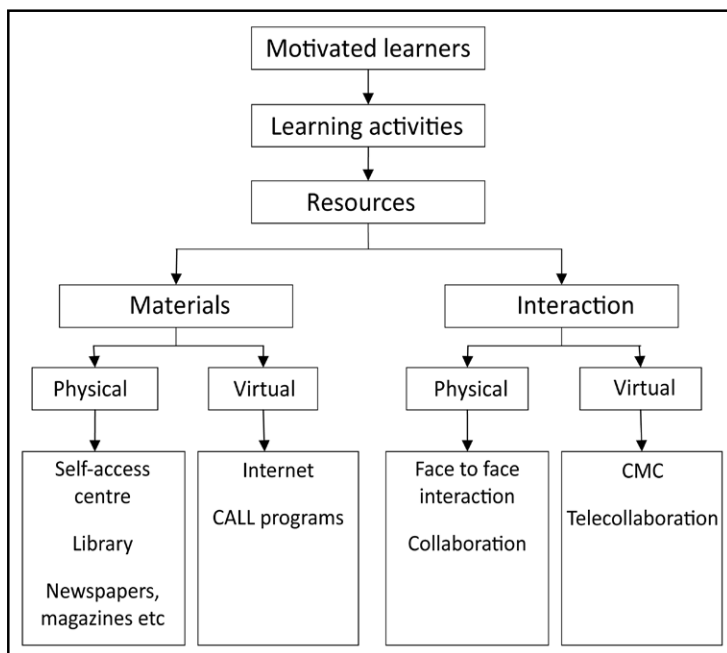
Motivated learners

Learning activities

Resources

Materials

Interaction

Physical

Virtual

Physical

Virtual

Self-access centre

Library

Newspapers, magazines etc

Internet

CALL programs

Face to face interaction

Collaboration

CMC

Telecollaboration